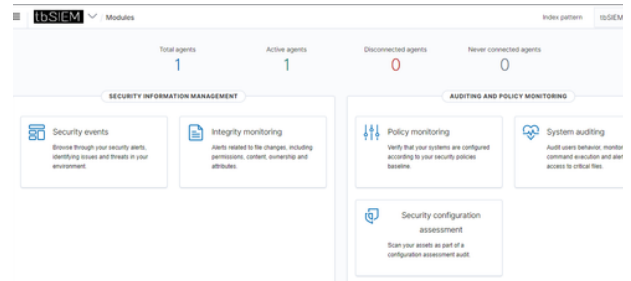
tbSIEM Modules

Index pattern tbSIEM

Total agents
1

Active agents
1

Disconnected agents
0

Never connected agents
0

SECURITY INFORMATION MANAGEMENT

Security events
Browse through your security alerts, identifying issues and threats in your environment.

Integrity monitoring
Alerts related to file changes, including permissions, content, ownership and attributes.

AUDITING AND POLICY MONITORING

Policy monitoring
Verify that your systems are configured according to your security policies baseline.

System auditing
Audit users behavior, monitor command execution and aler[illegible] access to critical files.

Security configuration assessment
Scan your assets as part of a configuration assessment audit.